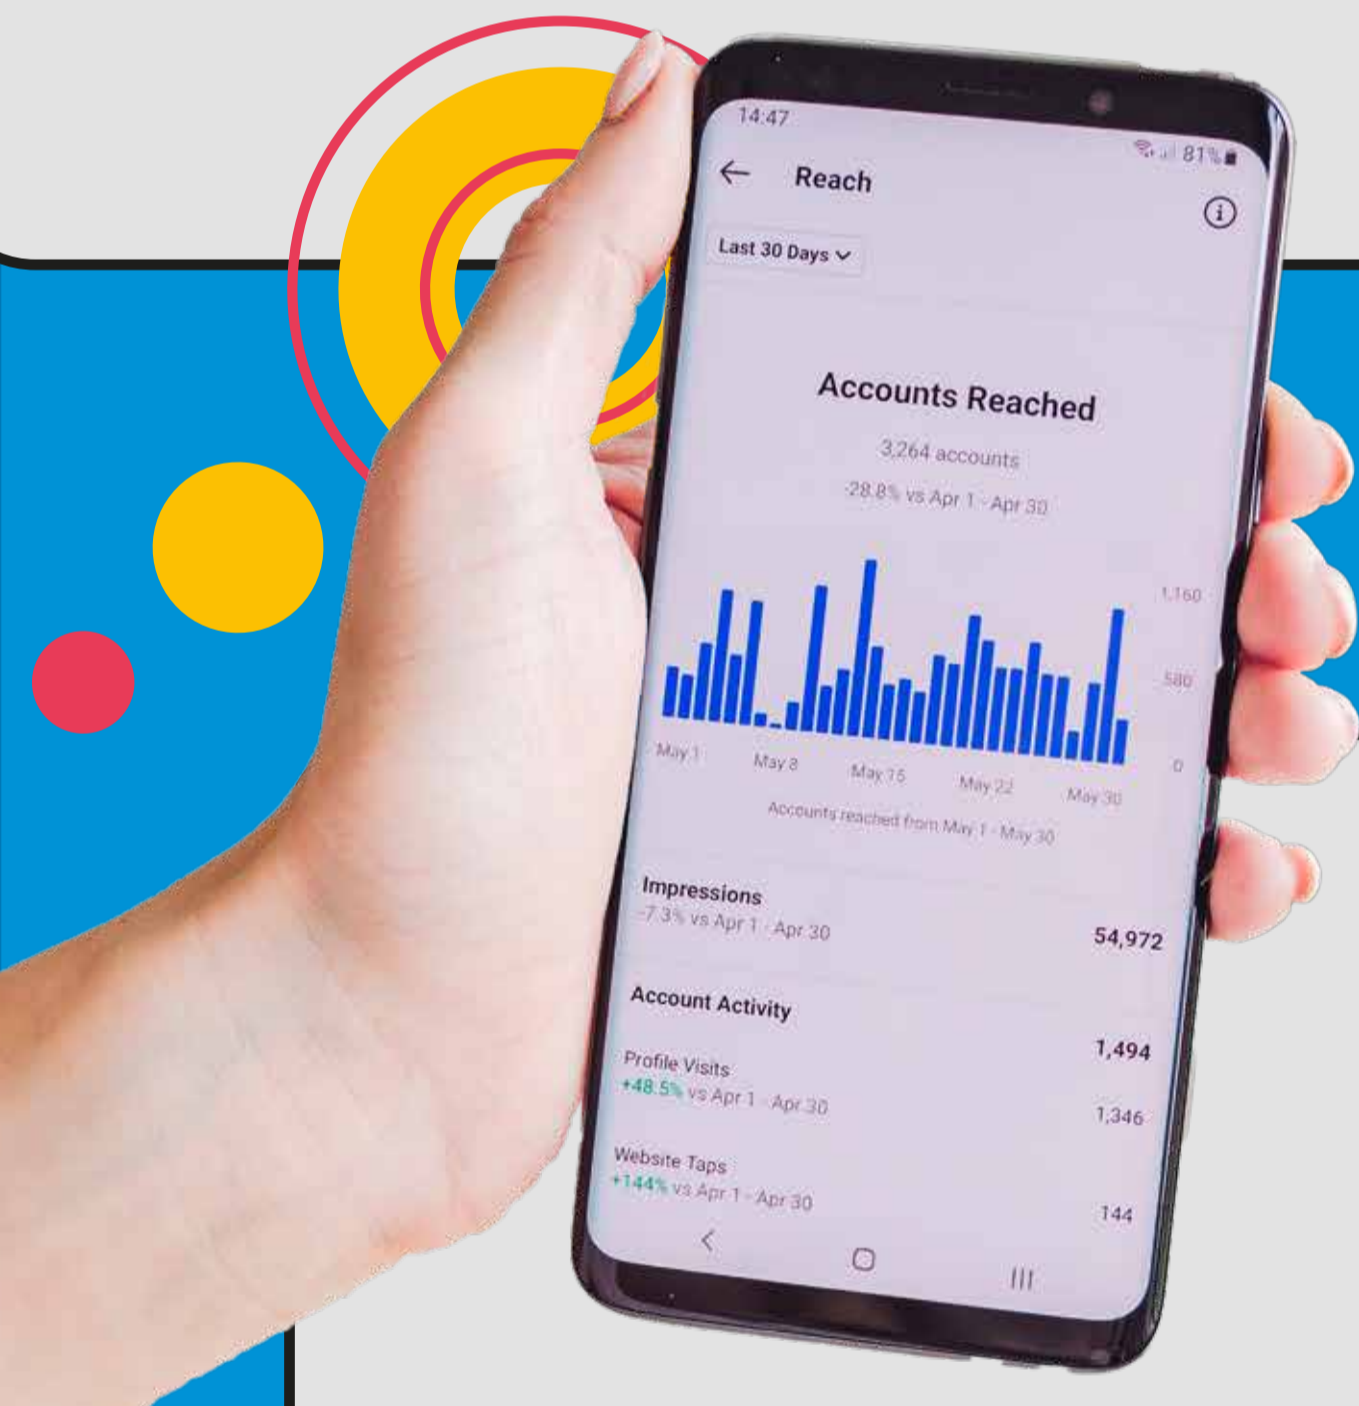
14:47

81%

Reach

Last 30 Days

Accounts Reached

3,264 accounts

-28.8% vs Apr 1 - Apr 30

1,160

580

0

May 1 May 8 May 15 May 22 May 30

Accounts reached from May 1 - May 30

Impressions
-7.3% vs Apr 1 - Apr 30
54,972

Account Activity
1,494

Profile Visits
+48.5% vs Apr 1 - Apr 30
1,346

Website Taps
+144% vs Apr 1 - Apr 30
144